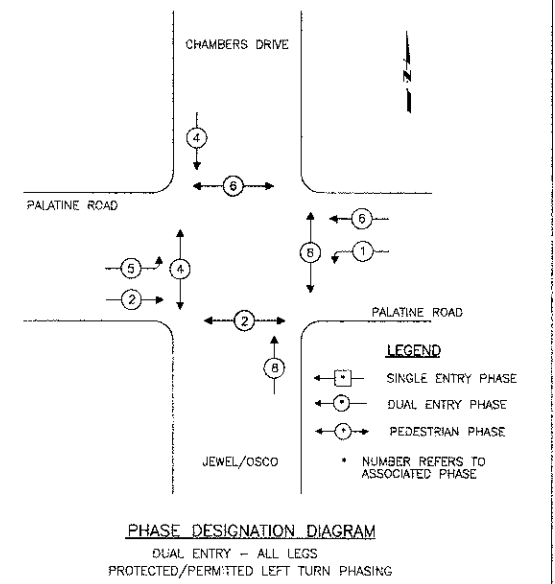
CHAMBERS DRIVE

N

4

6

PALATINE ROAD

6

1

8

5

4

2

2

PALATINE ROAD

8

LEGEND

* SINGLE ENTRY PHASE

* DUAL ENTRY PHASE

* PEDESTRIAN PHASE

JEWEL/OSCO

* NUMBER REFERS TO ASSOCIATED PHASE

PHASE DESIGNATION DIAGRAM

DUAL ENTRY – ALL LEGS
PROTECTED/PERMITTED LEFT TURN PHASING